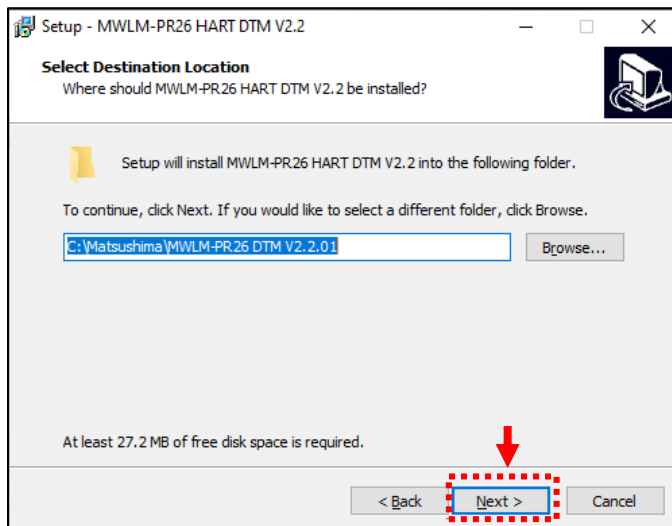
Setup - MWLM-PR26 HART DTM V2.2

Select Destination Location
Where should MWLM-PR26 HART DTM V2.2 be installed?

Setup will install MWLM-PR26 HART DTM V2.2 into the following folder.

To continue, click Next. If you would like to select a different folder, click Browse.

C:\Matsushima\MWLM-PR26 DTM V2.2.01

Browse...

At least 27.2 MB of free disk space is required.

< Back

Next >

Cancel